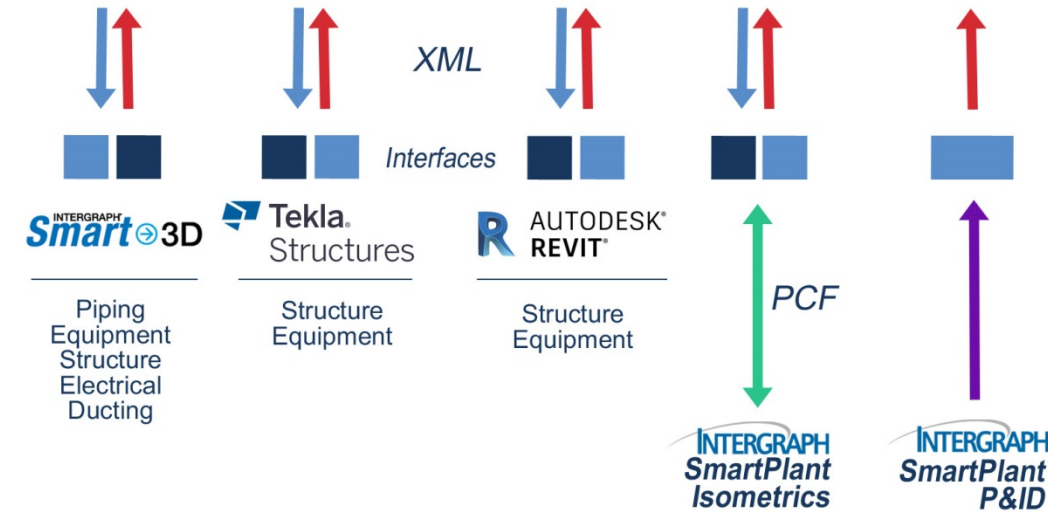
XML

Interfaces

INTERGRAPH Smart 3D

Piping
Equipment
Structure
Electrical
Ducting

Tekla. Structures

Structure
Equipment

AUTODESK® REVIT®

Structure
Equipment

PCF

INTERGRAPH
SmartPlant
Isometrics

INTERGRAPH
SmartPlant
P&ID